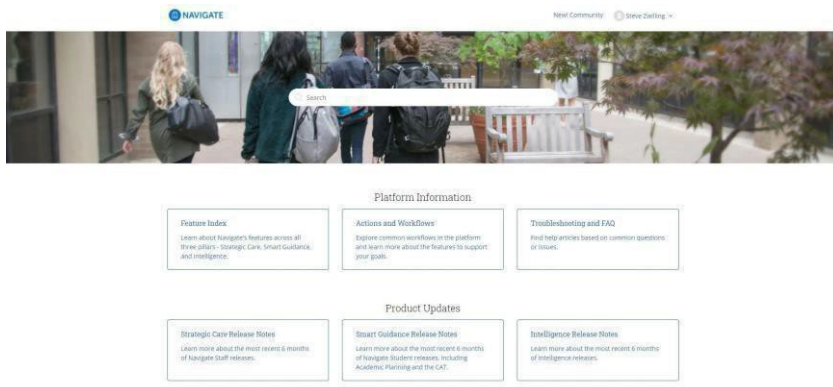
NAVIGATE

Next Community

Steve Zeilling

Search

Platform Information

Feature Index

Learn about Navigate's features across all three pillars - Strategic Care, Smart Guidance, and Intelligence.

Actions and Workflows

Explore common workflows in the platform and learn more about the features to support your goals.

Troubleshooting and FAQ

Find help articles based on common questions or issues.

Product Updates

Strategic Care Release Notes

Learn more about the most recent 6 months of Navigate Staff releases.

Smart Guidance Release Notes

Learn more about the most recent 6 months of Navigate Student releases, including Academic Planning and the CAT.

Intelligence Release Notes

Learn more about the most recent 6 months of Intelligence releases.